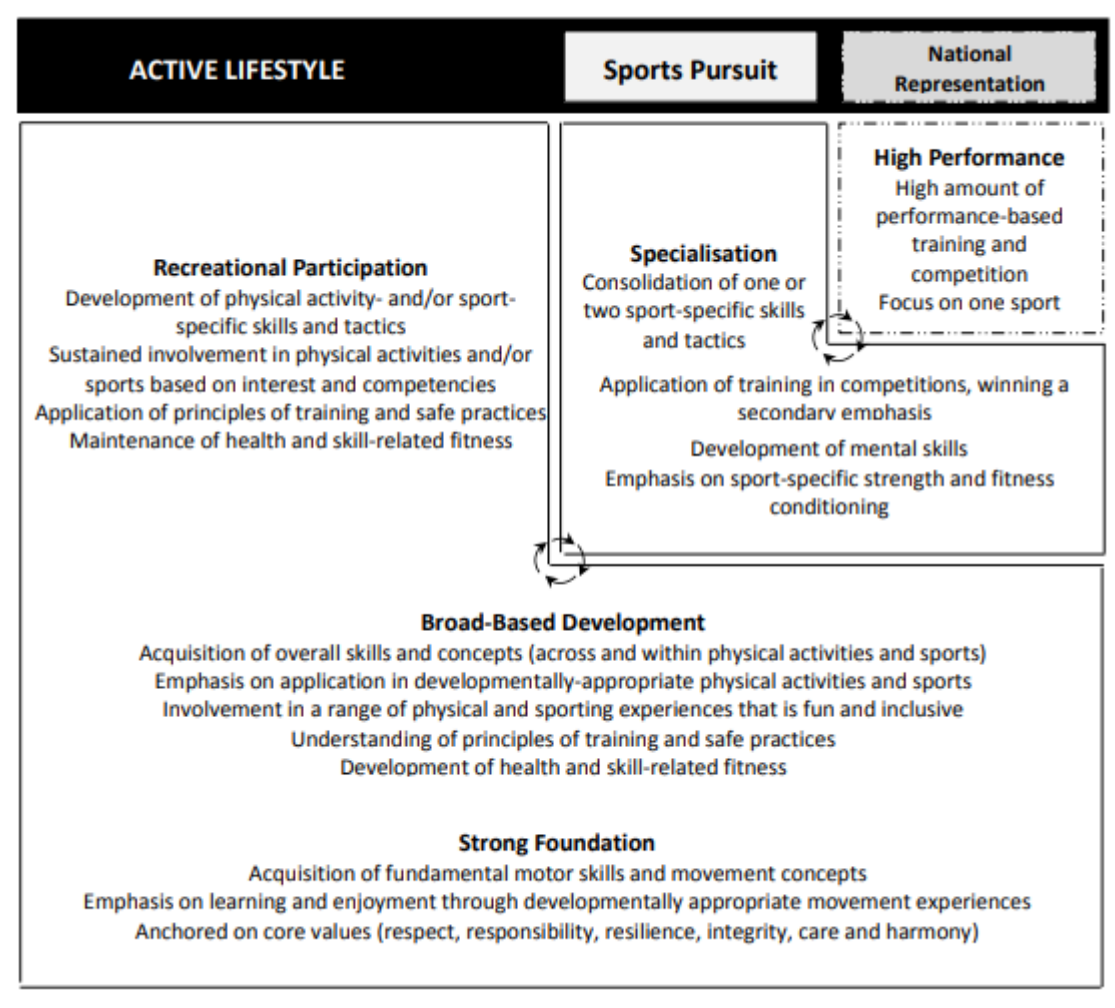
ACTIVE LIFESTYLE

Sports Pursuit

National Representation

High Performance
High amount of performance-based training and competition
Focus on one sport

Specialisation
Consolidation of one or two sport-specific skills and tactics
Application of training in competitions, winning a secondary emphasis
Development of mental skills
Emphasis on sport-specific strength and fitness conditioning

Recreational Participation
Development of physical activity- and/or sport-specific skills and tactics
Sustained involvement in physical activities and/or sports based on interest and competencies
Application of principles of training and safe practices
Maintenance of health and skill-related fitness

Broad-Based Development
Acquisition of overall skills and concepts (across and within physical activities and sports)
Emphasis on application in developmentally-appropriate physical activities and sports
Involvement in a range of physical and sporting experiences that is fun and inclusive
Understanding of principles of training and safe practices
Development of health and skill-related fitness

Strong Foundation
Acquisition of fundamental motor skills and movement concepts
Emphasis on learning and enjoyment through developmentally appropriate movement experiences
Anchored on core values (respect, responsibility, resilience, integrity, care and harmony)